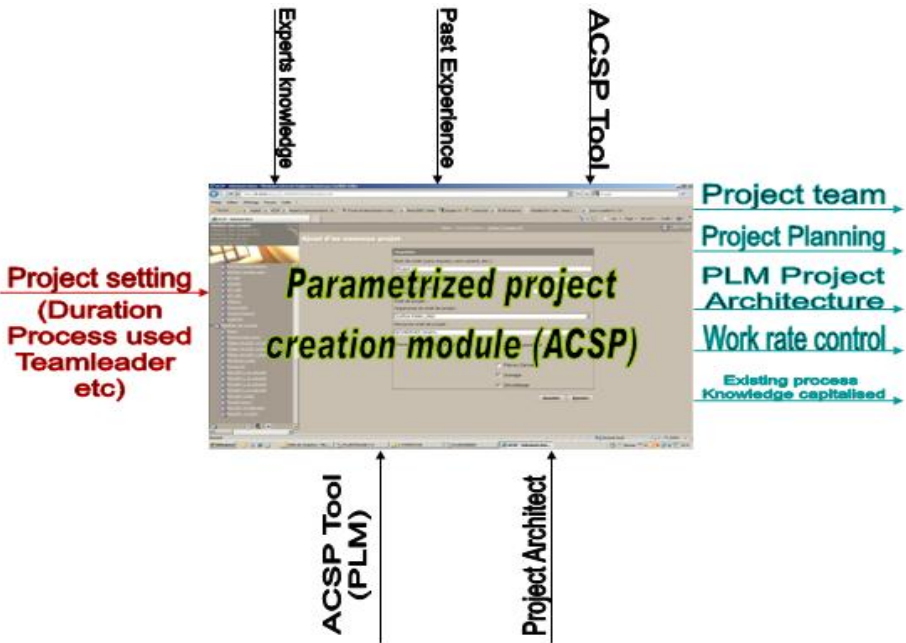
Experts knowledge

Past Experience

ACSP Tool

Project setting (Duration Process used Teamleader etc)

Parametrized project creation module (ACSP)

Project team

Project Planning

PLM Project Architecture

Work rate control

Existing process Knowledge capitalised

ACSP Tool (PLM)

Project Architect